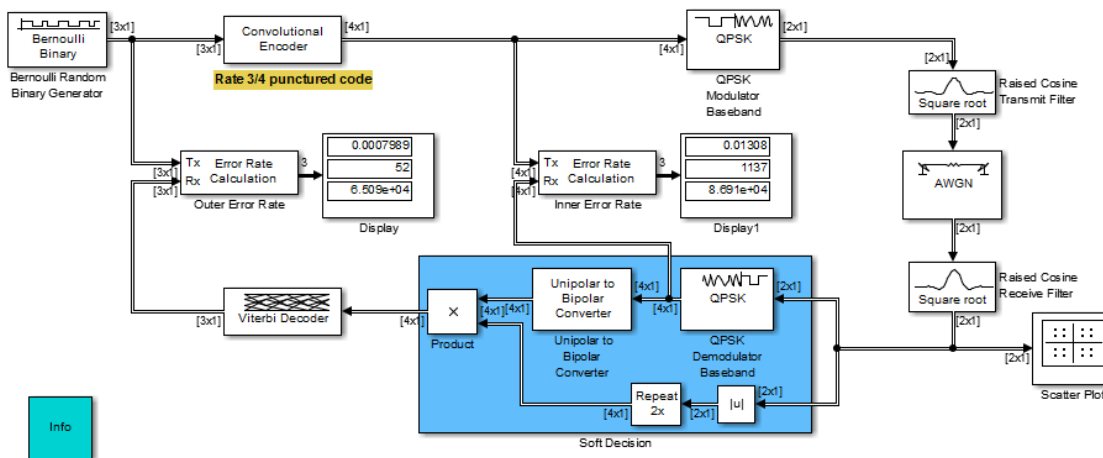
Bernoulli Binary
[3x1]
Bernoulli Random Binary Generator

[3x1]
Convolutional Encoder
[4x1]
Rate 3/4 punctured code

[4x1]
QPSK
[2x1]
QPSK Modulator Baseband

[2x1]
Square root
Raised Cosine Transmit Filter
[2x1]

AWGN
[2x1]

Square root
Raised Cosine Receive Filter
[2x1]

[2x1]
Scatter Plot

[3x1]
[3x1]
Tx
Rx
Error Rate Calculation
3
Outer Error Rate

| 0.0007989 |
|---|
| 52 |
| 6.509e+04 |

Display

[4x1]
[4x1]
Tx
Rx
Error Rate Calculation
3
Inner Error Rate

| 0.01308 |
|---|
| 1137 |
| 8.691e+04 |

Display1

[3x1]
Viterbi Decoder
[4x1]

×
Product
[4x1]
[4x1]

Unipolar to Bipolar Converter
[4x1]
[4x1]
Unipolar to Bipolar Converter

QPSK
[2x1]
QPSK Demodulator Baseband

Repeat 2x
[4x1]
[2x1]
|u|
[2x1]

Soft Decision

Info